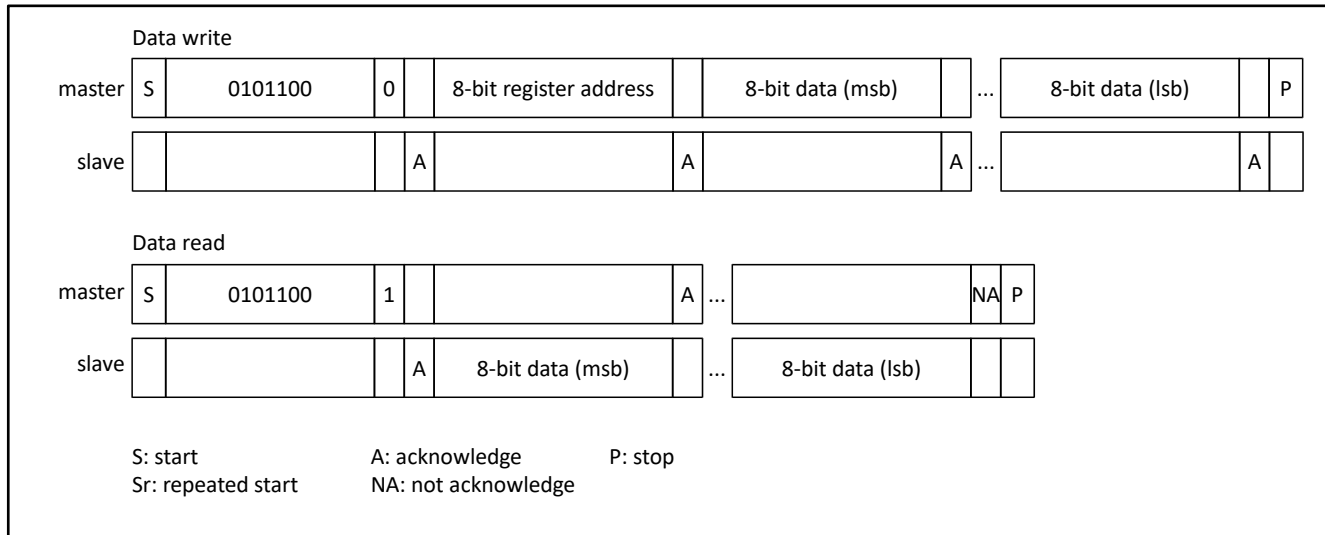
Data write

| master | S | 0101100 | 0 | | 8-bit register address | | 8-bit data (msb) | | ... | 8-bit data (lsb) | | P |
|---|---|---|---|---|---|---|---|---|---|---|---|---|
| slave | | | | A | | A | | A | ... | | A | |

Data read

| master | S | 0101100 | 1 | | | A | ... | | NA | P |
|---|---|---|---|---|---|---|---|---|---|---|
| slave | | | | A | 8-bit data (msb) | | ... | 8-bit data (lsb) | | |

S: start
Sr: repeated start

A: acknowledge
NA: not acknowledge

P: stop